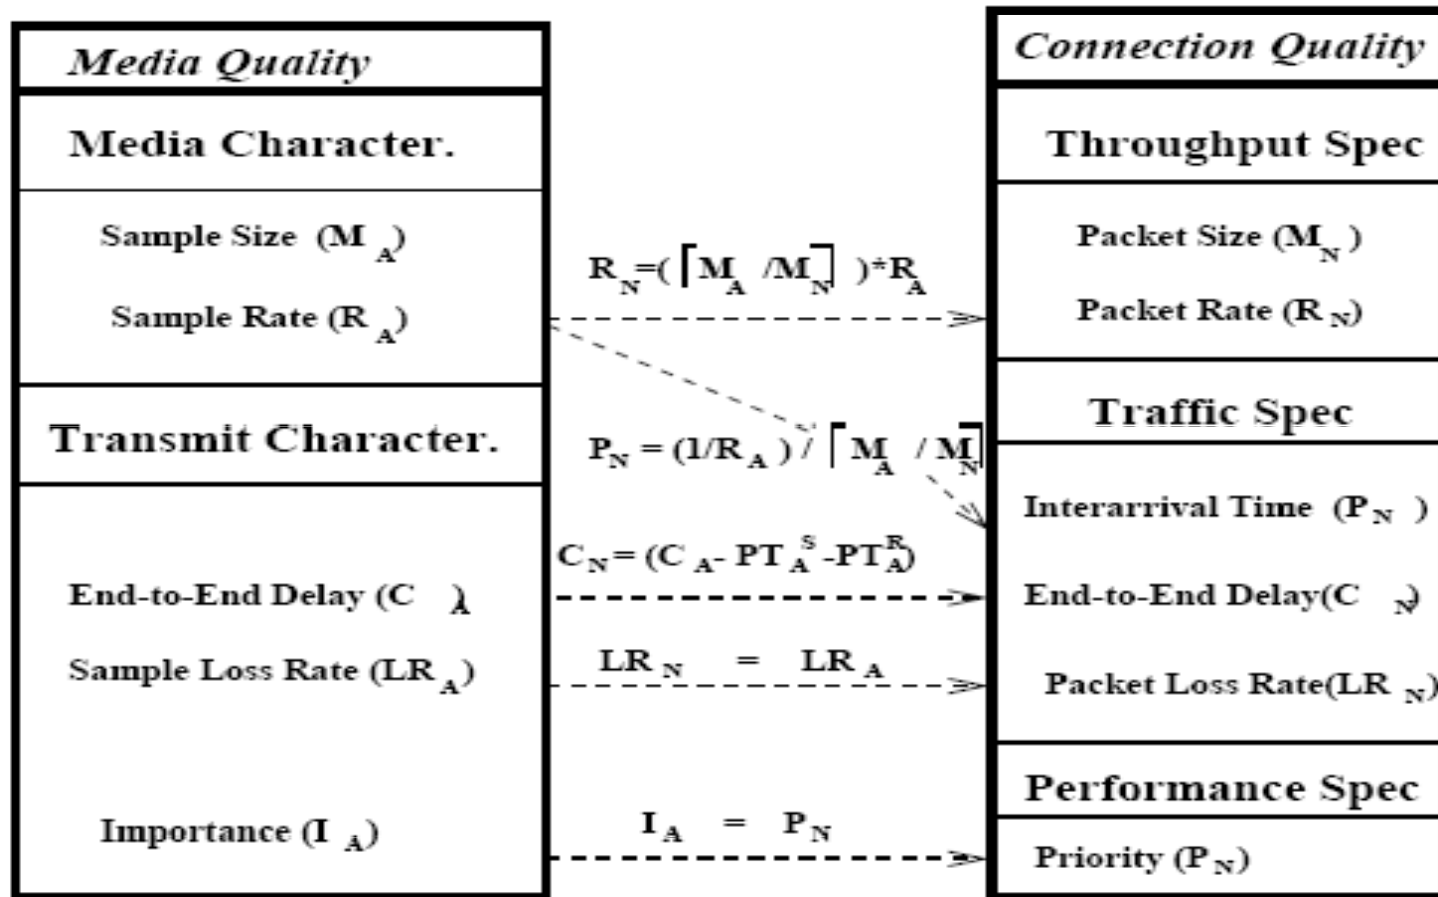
Media Quality

Media Character.

Sample Size ($M_A$)

Sample Rate ($R_A$)

Transmit Character.

End-to-End Delay ($C_A$)

Sample Loss Rate ($LR_A$)

Importance ($I_A$)

$R_N = (\lceil M_A / M_N \rceil) * R_A$

$P_N = (1/R_A) / \lceil M_A / M_N \rceil$

$C_N = (C_A - PT_A^S - PT_A^R)$

$LR_N = LR_A$

$I_A = P_N$

Connection Quality

Throughput Spec

Packet Size ($M_N$)

Packet Rate ($R_N$)

Traffic Spec

Interarrival Time ($P_N$)

End-to-End Delay($C_N$)

Packet Loss Rate($LR_N$)

Performance Spec

Priority ($P_N$)